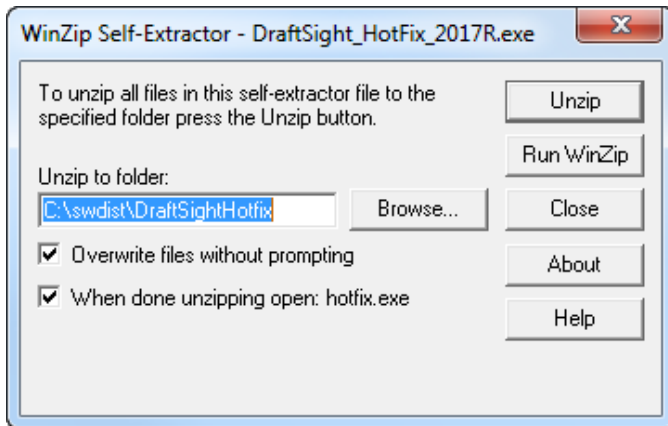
WinZip Self-Extractor - DraftSight_HotFix_2017R.exe

X

To unzip all files in this self-extractor file to the specified folder press the Unzip button.

Unzip

Run WinZip

Unzip to folder:

C:\swdist\DraftSightHotfix

Browse...

Close

☑ Overwrite files without prompting

About

☑ When done unzipping open: hotfix.exe

Help